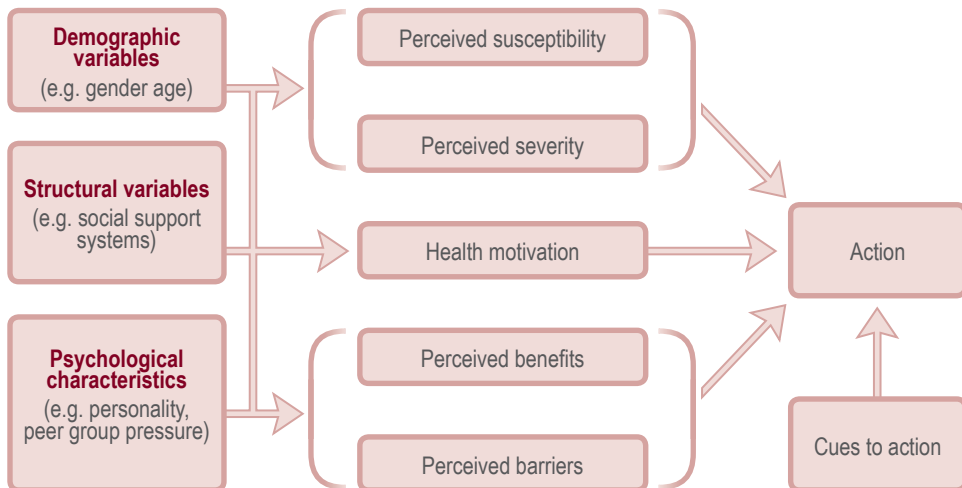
Demographic variables
(e.g. gender age)

Structural variables
(e.g. social support systems)

Psychological characteristics
(e.g. personality, peer group pressure)

Perceived susceptibility

Perceived severity

Health motivation

Perceived benefits

Perceived barriers

Action

Cues to action